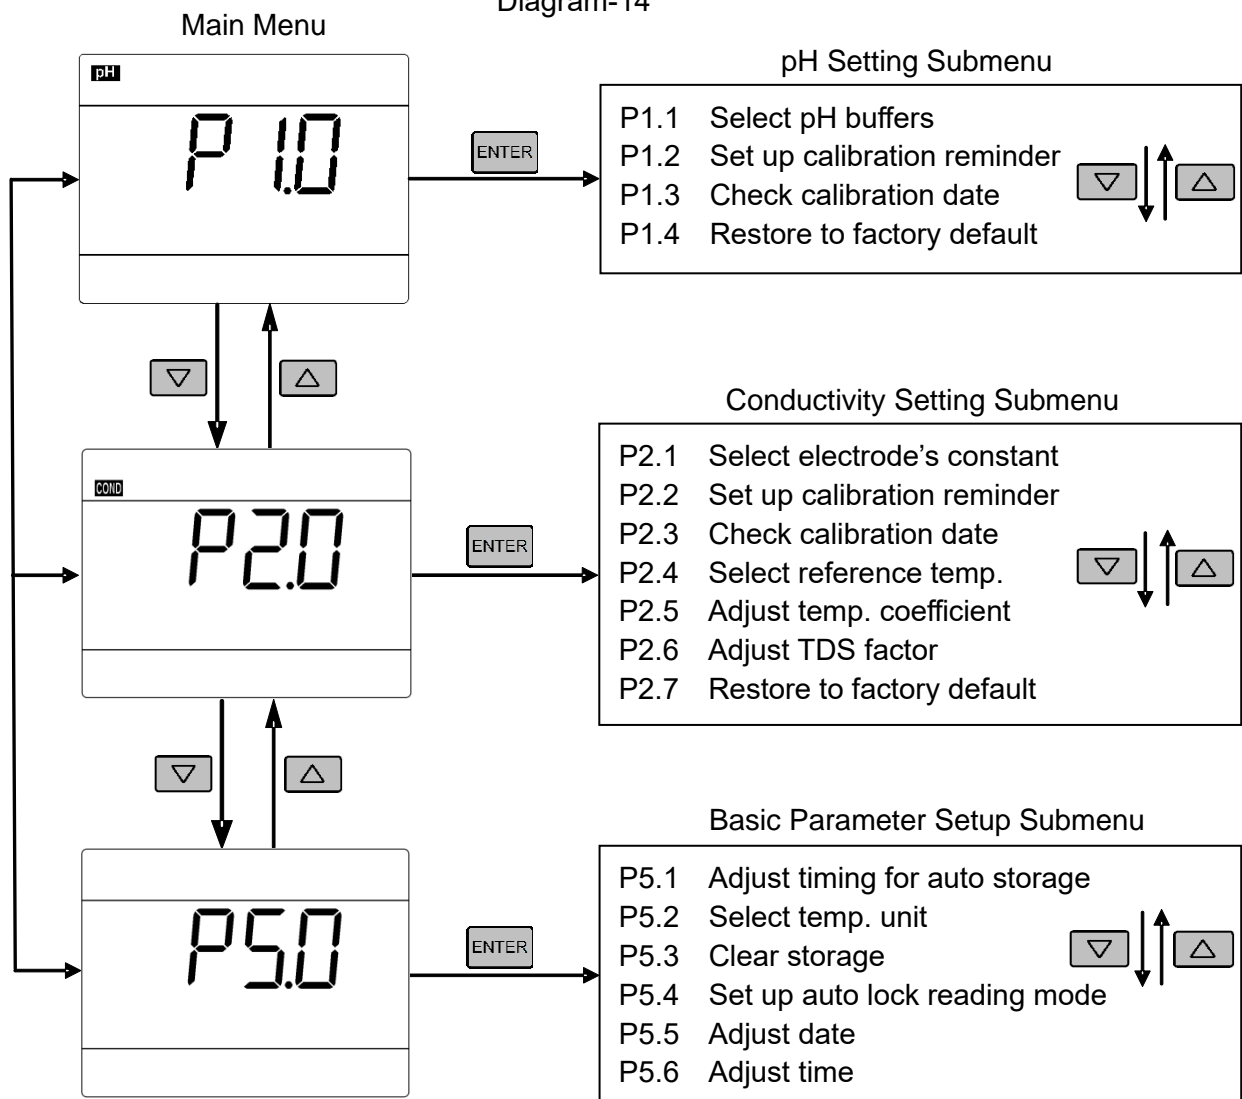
Diagram-14

Main Menu

pH

P1.0

ENTER

pH Setting Submenu

P1.1 Select pH buffers
P1.2 Set up calibration reminder
P1.3 Check calibration date
P1.4 Restore to factory default

▽ △

▽ △

COND

P2.0

ENTER

Conductivity Setting Submenu

P2.1 Select electrode’s constant
P2.2 Set up calibration reminder
P2.3 Check calibration date
P2.4 Select reference temp.
P2.5 Adjust temp. coefficient
P2.6 Adjust TDS factor
P2.7 Restore to factory default

▽ △

▽ △

P5.0

ENTER

Basic Parameter Setup Submenu

P5.1 Adjust timing for auto storage
P5.2 Select temp. unit
P5.3 Clear storage
P5.4 Set up auto lock reading mode
P5.5 Adjust date
P5.6 Adjust time

▽ △